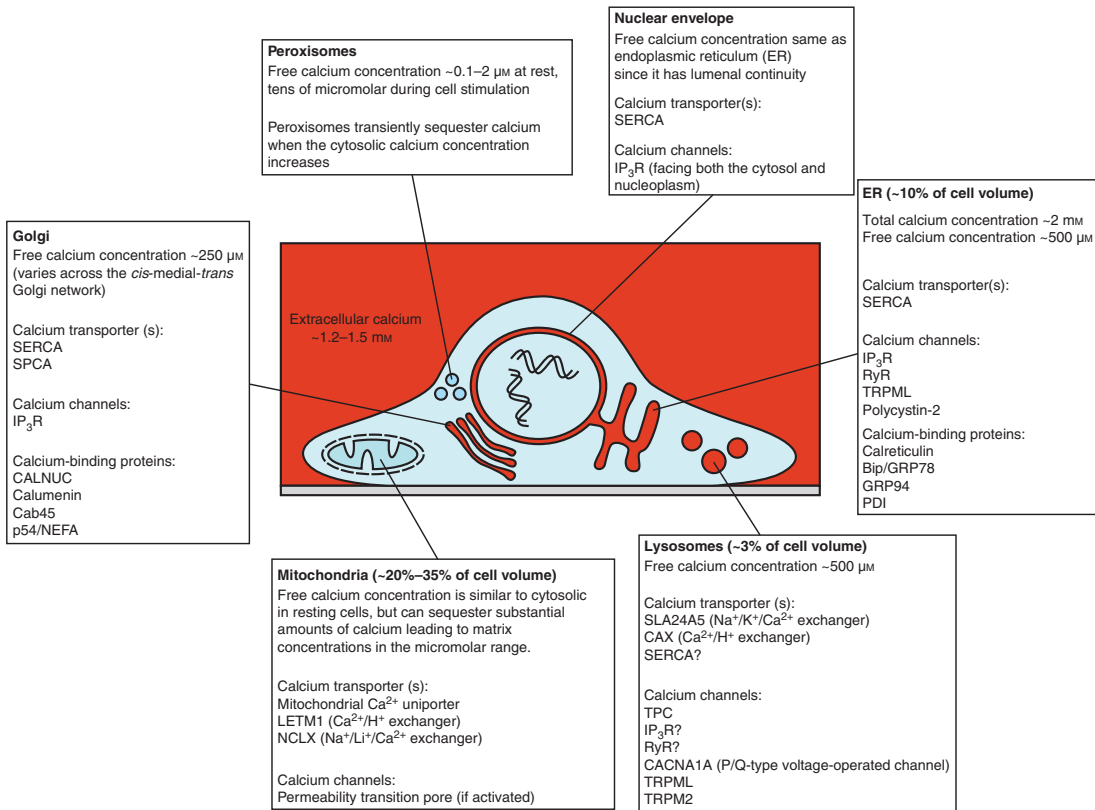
**Nuclear envelope**
Free calcium concentration same as endoplasmic reticulum (ER) since it has lumenal continuity

Calcium transporter(s):
SERCA

Calcium channels:
$IP_3R$ (facing both the cytosol and nucleoplasm)

**Peroxisomes**
Free calcium concentration ~0.1–2 μM at rest, tens of micromolar during cell stimulation

Peroxisomes transiently sequester calcium when the cytosolic calcium concentration increases

**ER (~10% of cell volume)**
Total calcium concentration ~2 mM
Free calcium concentration ~500 μM

Calcium transporter(s):
SERCA

Calcium channels:
$IP_3R$
RyR
TRPML
Polycystin-2

Calcium-binding proteins:
Calreticulin
Bip/GRP78
GRP94
PDI

**Golgi**
Free calcium concentration ~250 μM (varies across the *cis*-medial-*trans* Golgi network)

Calcium transporter (s):
SERCA
SPCA

Calcium channels:
$IP_3R$

Calcium-binding proteins:
CALNUC
Calumenin
Cab45
p54/NEFA

Extracellular calcium ~1.2–1.5 mM

**Mitochondria (~20%–35% of cell volume)**
Free calcium concentration is similar to cytosolic in resting cells, but can sequester substantial amounts of calcium leading to matrix concentrations in the micromolar range.

Calcium transporter (s):
Mitochondrial $Ca^{2+}$ uniporter
LETM1 ($Ca^{2+}/H^+$ exchanger)
NCLX ($Na^+/Li^+/Ca^{2+}$ exchanger)

Calcium channels:
Permeability transition pore (if activated)

**Lysosomes (~3% of cell volume)**
Free calcium concentration ~500 μM

Calcium transporter (s):
SLA24A5 ($Na^+/K^+/Ca^{2+}$ exchanger)
CAX ($Ca^{2+}/H^+$ exchanger)
SERCA?

Calcium channels:
TPC
$IP_3R$?
RyR?
CACNA1A (P/Q-type voltage-operated channel)
TRPML
TRPM2